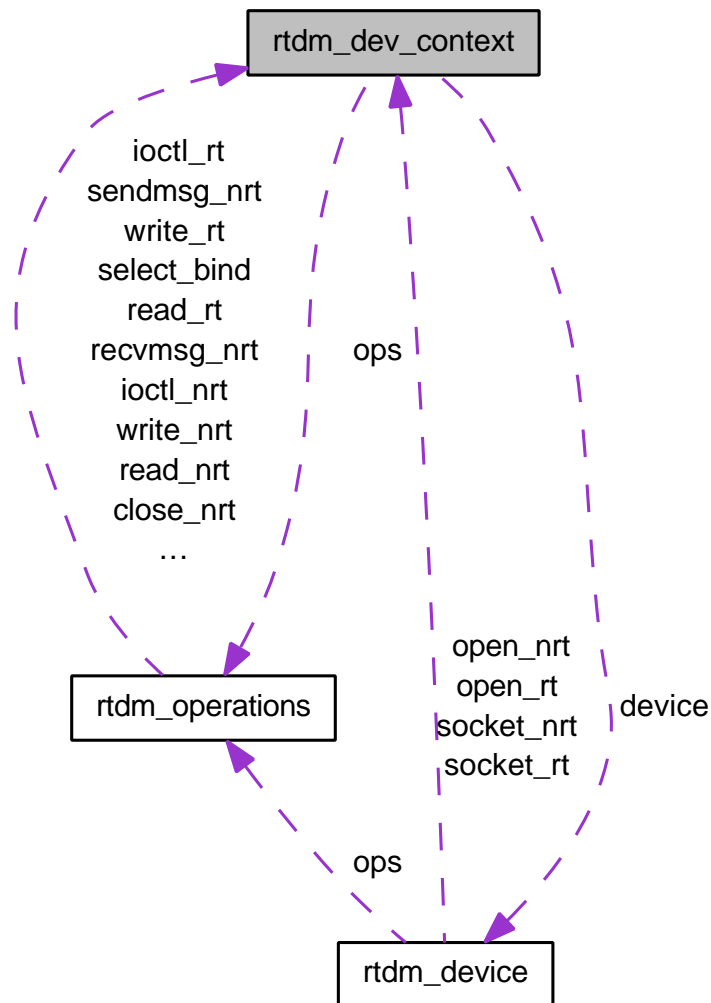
rtdm_dev_context

ioctl_rt
sendmsg_nrt
write_rt
select_bind
read_rt
recvmsg_nrt
ioctl_nrt
write_nrt
read_nrt
close_nrt
...

ops

open_nrt
open_rt
socket_nrt
socket_rt

device

rtdm_operations

ops

rtdm_device